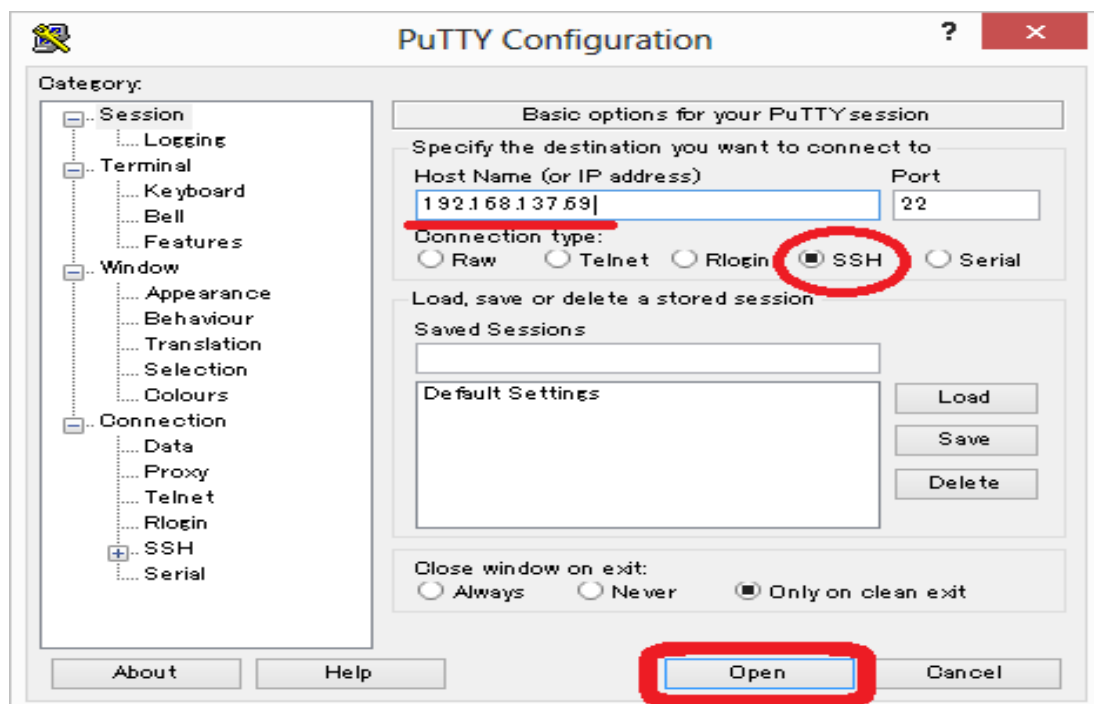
PuTTY Configuration

?

Category:

Session
Logging
Terminal
Keyboard
Bell
Features
Window
Appearance
Behaviour
Translation
Selection
Colours
Connection
Data
Proxy
Telnet
Rlogin
SSH
Serial

Basic options for your PuTTY session

Specify the destination you want to connect to

Host Name (or IP address)
192.168.137.69

Port
22

Connection type:
Raw Telnet Rlogin SSH Serial

Load, save or delete a stored session

Saved Sessions

Default Settings

Load
Save
Delete

Close window on exit:
Always Never Only on clean exit

About
Help
Open
Cancel